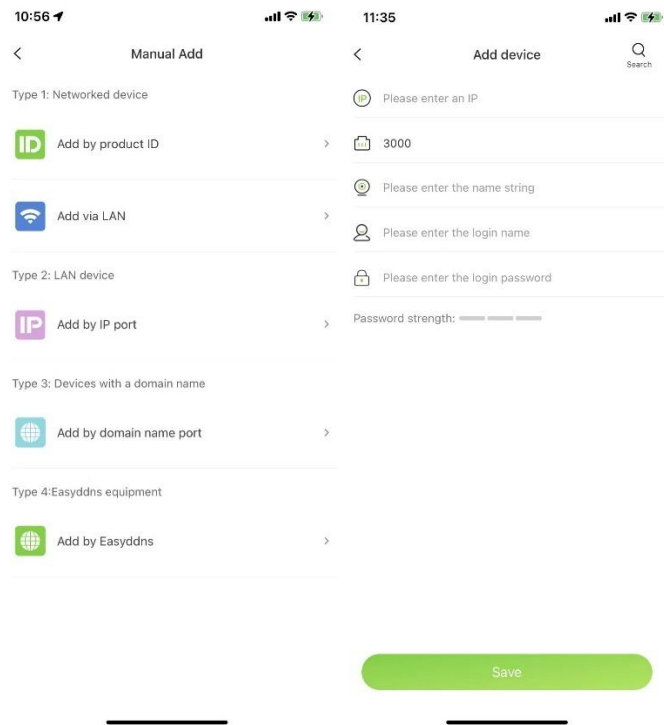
10:56

Manual Add

Type 1: Networked device

ID Add by product ID

Add via LAN

Type 2: LAN device

IP Add by IP port

Type 3: Devices with a domain name

Add by domain name port

Type 4:Easyddns equipment

Add by Easyddns

11:35

Add device

Search

IP Please enter an IP

3000

Please enter the name string

Please enter the login name

Please enter the login password

Password strength:

Save